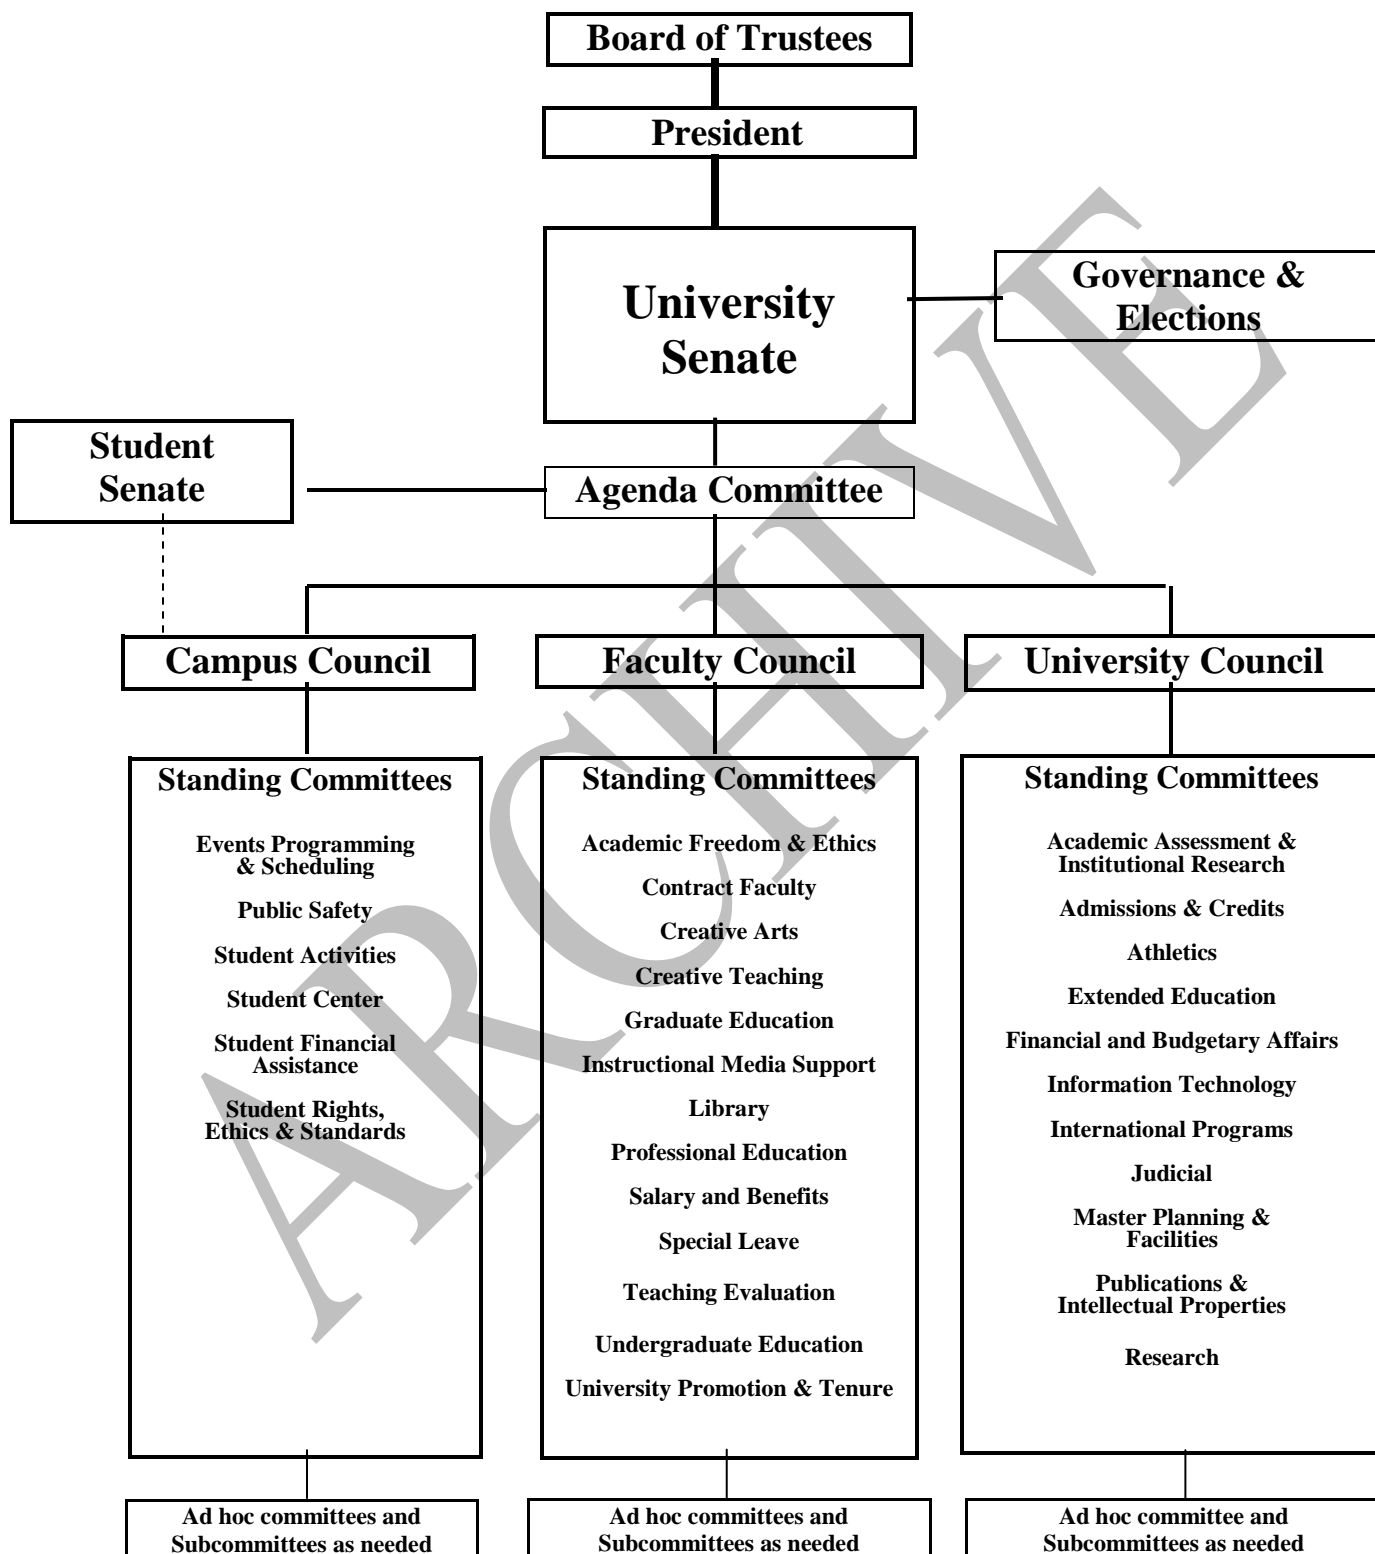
Board of Trustees

President

University Senate

Governance & Elections

Student Senate

Agenda Committee

Campus Council

Faculty Council

University Council

Standing Committees

Events Programming & Scheduling

Public Safety

Student Activities

Student Center

Student Financial Assistance

Student Rights, Ethics & Standards

Standing Committees

Academic Freedom & Ethics

Contract Faculty

Creative Arts

Creative Teaching

Graduate Education

Instructional Media Support

Library

Professional Education

Salary and Benefits

Special Leave

Teaching Evaluation

Undergraduate Education

University Promotion & Tenure

Standing Committees

Academic Assessment & Institutional Research

Admissions & Credits

Athletics

Extended Education

Financial and Budgetary Affairs

Information Technology

International Programs

Judicial

Master Planning & Facilities

Publications & Intellectual Properties

Research

Ad hoc committees and Subcommittees as needed

Ad hoc committees and Subcommittees as needed

Ad hoc committee and Subcommittees as needed

ARCHIVE